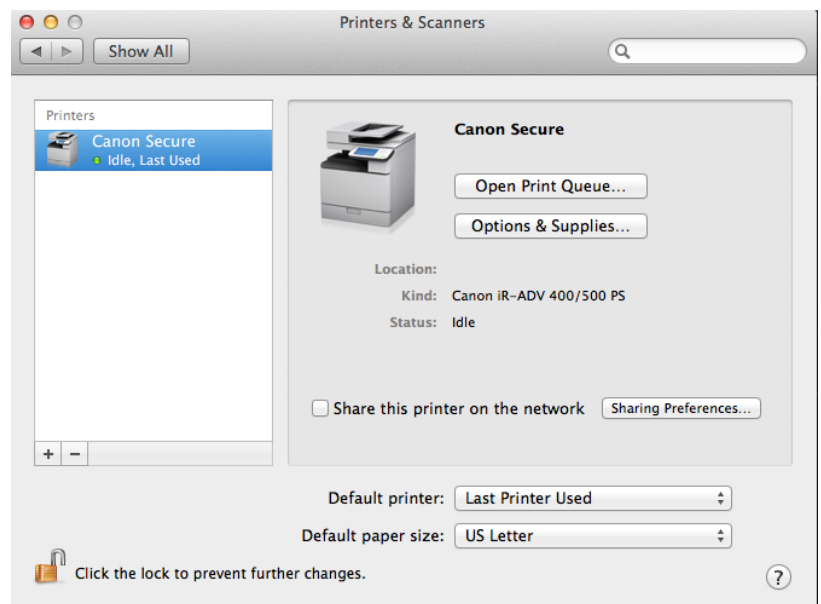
Printers & Scanners

Show All

Printers

Canon Secure
Idle, Last Used

Canon Secure

Open Print Queue...

Options & Supplies...

Location:
Kind: Canon iR-ADV 400/500 PS
Status: Idle

Share this printer on the network

Sharing Preferences...

+ −

Default printer: Last Printer Used

Default paper size: US Letter

Click the lock to prevent further changes.

?